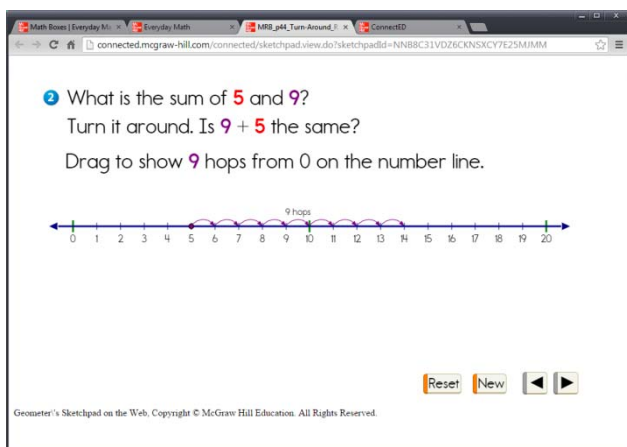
Math Boxes | Everyday Ma ×
Everyday Math ×
MRB_p44_Turn-Around_F ×
ConnectED ×

connected.mcgraw-hill.com/connected/sketchpad.view.do?sketchpadId=NNB8C31VDZ6CKNSXCY7E25MJMM

2 What is the sum of 5 and 9?
Turn it around. Is 9 + 5 the same?

Drag to show 9 hops from 0 on the number line.

9 hops

0 1 2 3 4 5 6 7 8 9 10 11 12 13 14 15 16 17 18 19 20

Reset New

Geometer's Sketchpad on the Web. Copyright © McGraw Hill Education. All Rights Reserved.